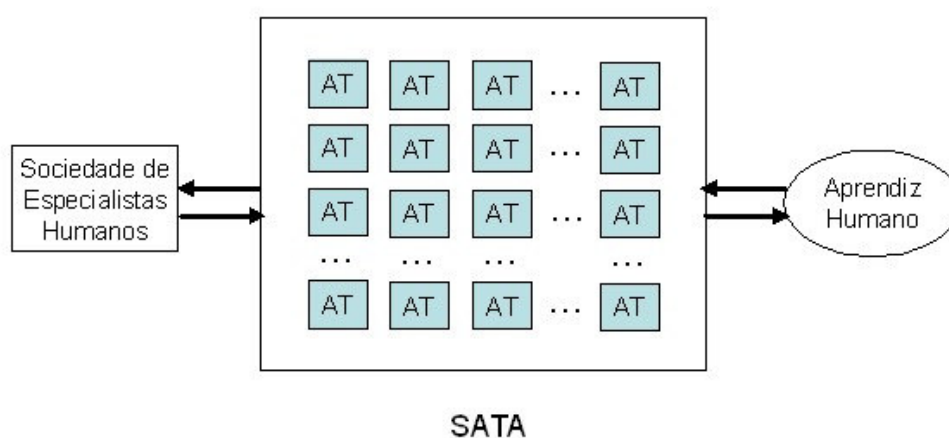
Sociedade de Especialistas Humanos

| AT | AT | AT | ... | AT |
|---|---|---|---|---|
| AT | AT | AT | ... | AT |
| AT | AT | AT | ... | AT |
| ... | ... | ... | | ... |
| AT | AT | AT | ... | AT |

Aprendiz Humano

SATA